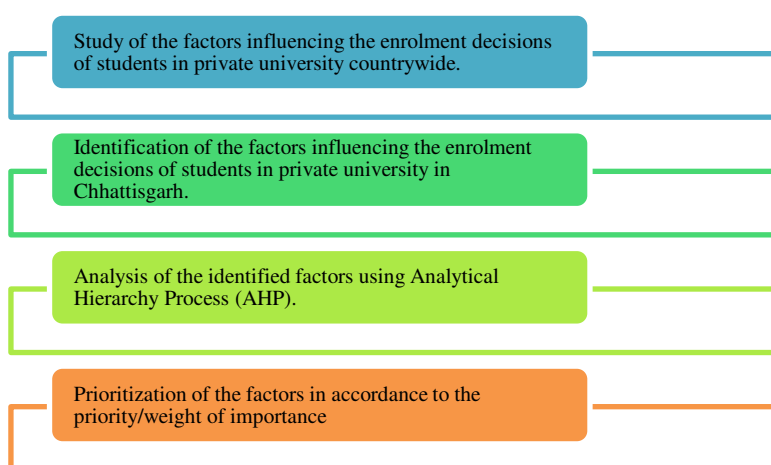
Study of the factors influencing the enrolment decisions of students in private university countrywide.

Identification of the factors influencing the enrolment decisions of students in private university in Chhattisgarh.

Analysis of the identified factors using Analytical Hierarchy Process (AHP).

Prioritization of the factors in accordance to the priority/weight of importance